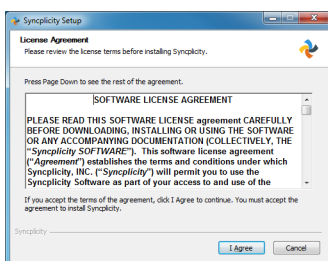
Syncplicity Setup

License Agreement
Please review the license terms before installing Syncplicity.

Press Page Down to see the rest of the agreement.

SOFTWARE LICENSE AGREEMENT

PLEASE READ THIS SOFTWARE LICENSE agreement CAREFULLY BEFORE DOWNLOADING, INSTALLING OR USING THE SOFTWARE OR ANY ACCOMPANYING DOCUMENTATION (COLLECTIVELY, THE "Syncplicity SOFTWARE"). This software license agreement ("Agreement") establishes the terms and conditions under which Syncplicity, INC. ("Syncplicity") will permit you to use the Syncplicity Software as part of your access to and use of the

If you accept the terms of the agreement, click I Agree to continue. You must accept the agreement to install Syncplicity.

Syncplicity

I Agree

Cancel